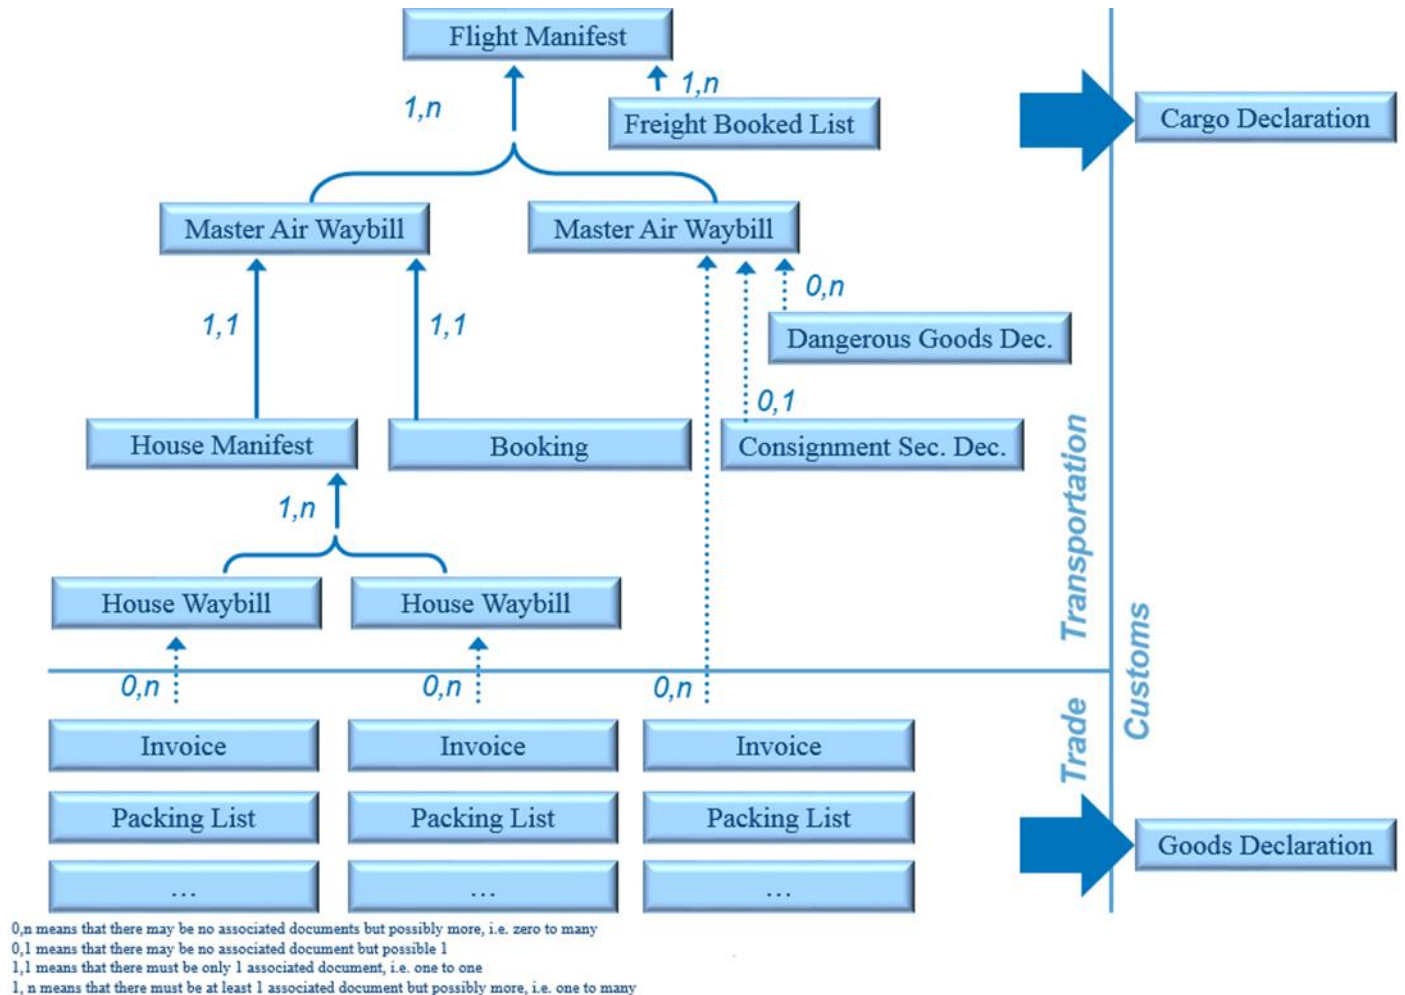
Flight Manifest

1,n

1,n

Freight Booked List

Cargo Declaration

Master Air Waybill

Master Air Waybill

0,n

1,1

1,1

Dangerous Goods Dec.

0,1

House Manifest

Booking

Consignment Sec. Dec.

1,n

Transportation

House Waybill

House Waybill

Customs

0,n

0,n

0,n

Invoice

Invoice

Invoice

Trade

Packing List

Packing List

Packing List

Goods Declaration

…

…

…

0,n means that there may be no associated documents but possibly more, i.e. zero to many
0,1 means that there may be no associated document but possible 1
1,1 means that there must be only 1 associated document, i.e. one to one
1, n means that there must be at least 1 associated document but possibly more, i.e. one to many